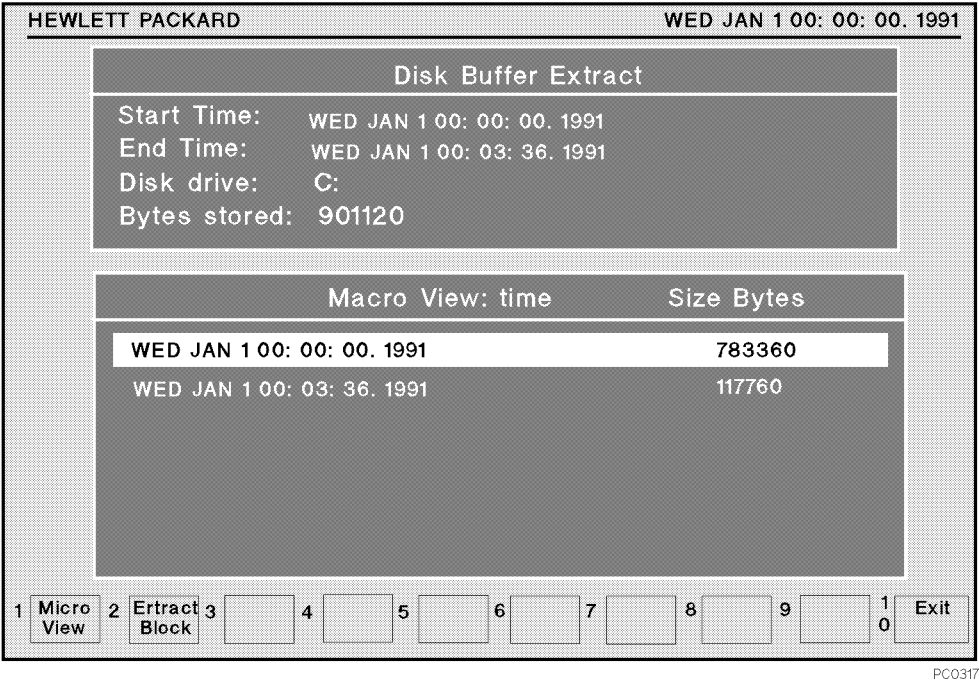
HEWLETT PACKARD WED JAN 1 00: 00: 00. 1991

Disk Buffer Extract

Start Time: WED JAN 1 00: 00: 00. 1991
End Time: WED JAN 1 00: 03: 36. 1991
Disk drive: C:
Bytes stored: 901120

| Macro View: time | Size Bytes |
|---|---|
| WED JAN 1 00: 00: 00. 1991 | 783360 |
| WED JAN 1 00: 03: 36. 1991 | 117760 |

1 Micro View 2 Ertract Block 3 4 5 6 7 8 9 10 Exit

PC0317